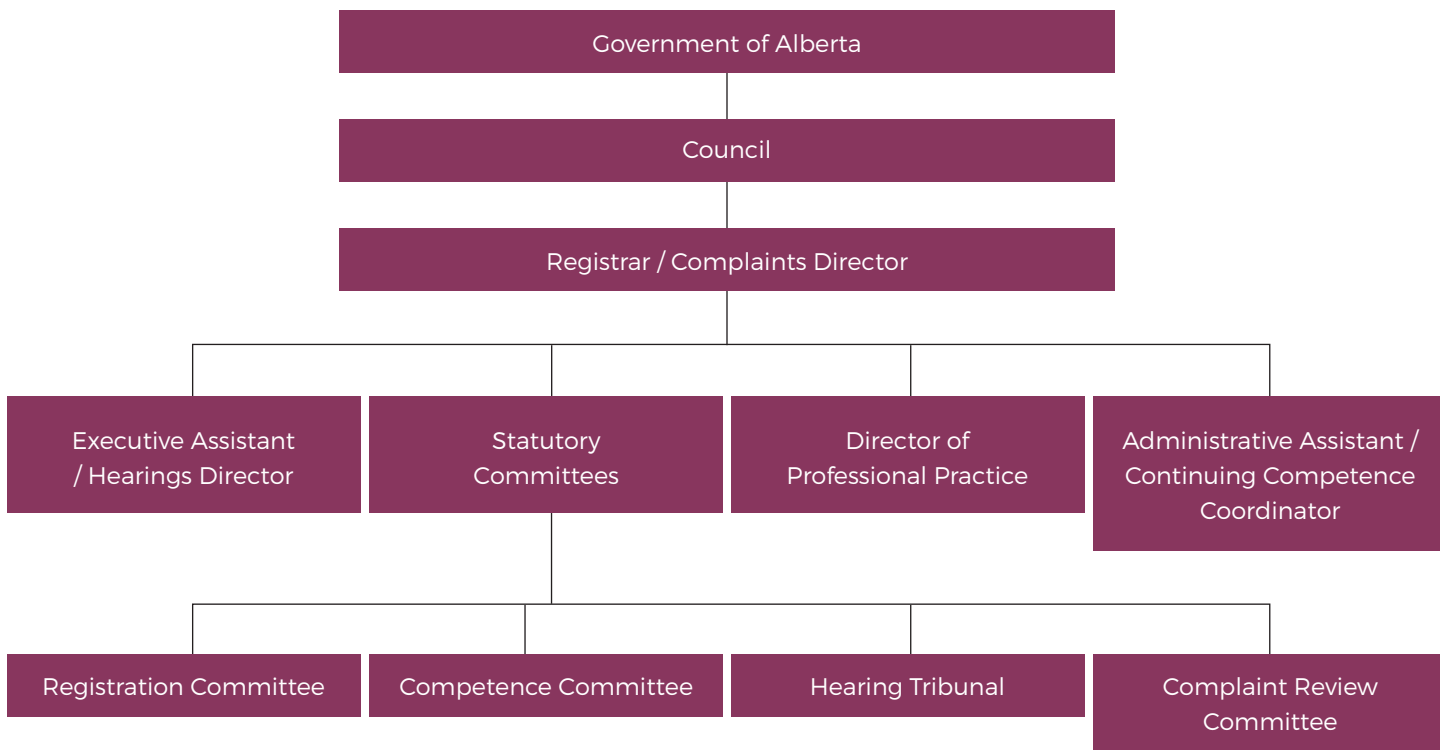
Government of Alberta

Council

Registrar / Complaints Director

Executive Assistant / Hearings Director

Statutory Committees

Director of Professional Practice

Administrative Assistant / Continuing Competence Coordinator

Registration Committee

Competence Committee

Hearing Tribunal

Complaint Review Committee